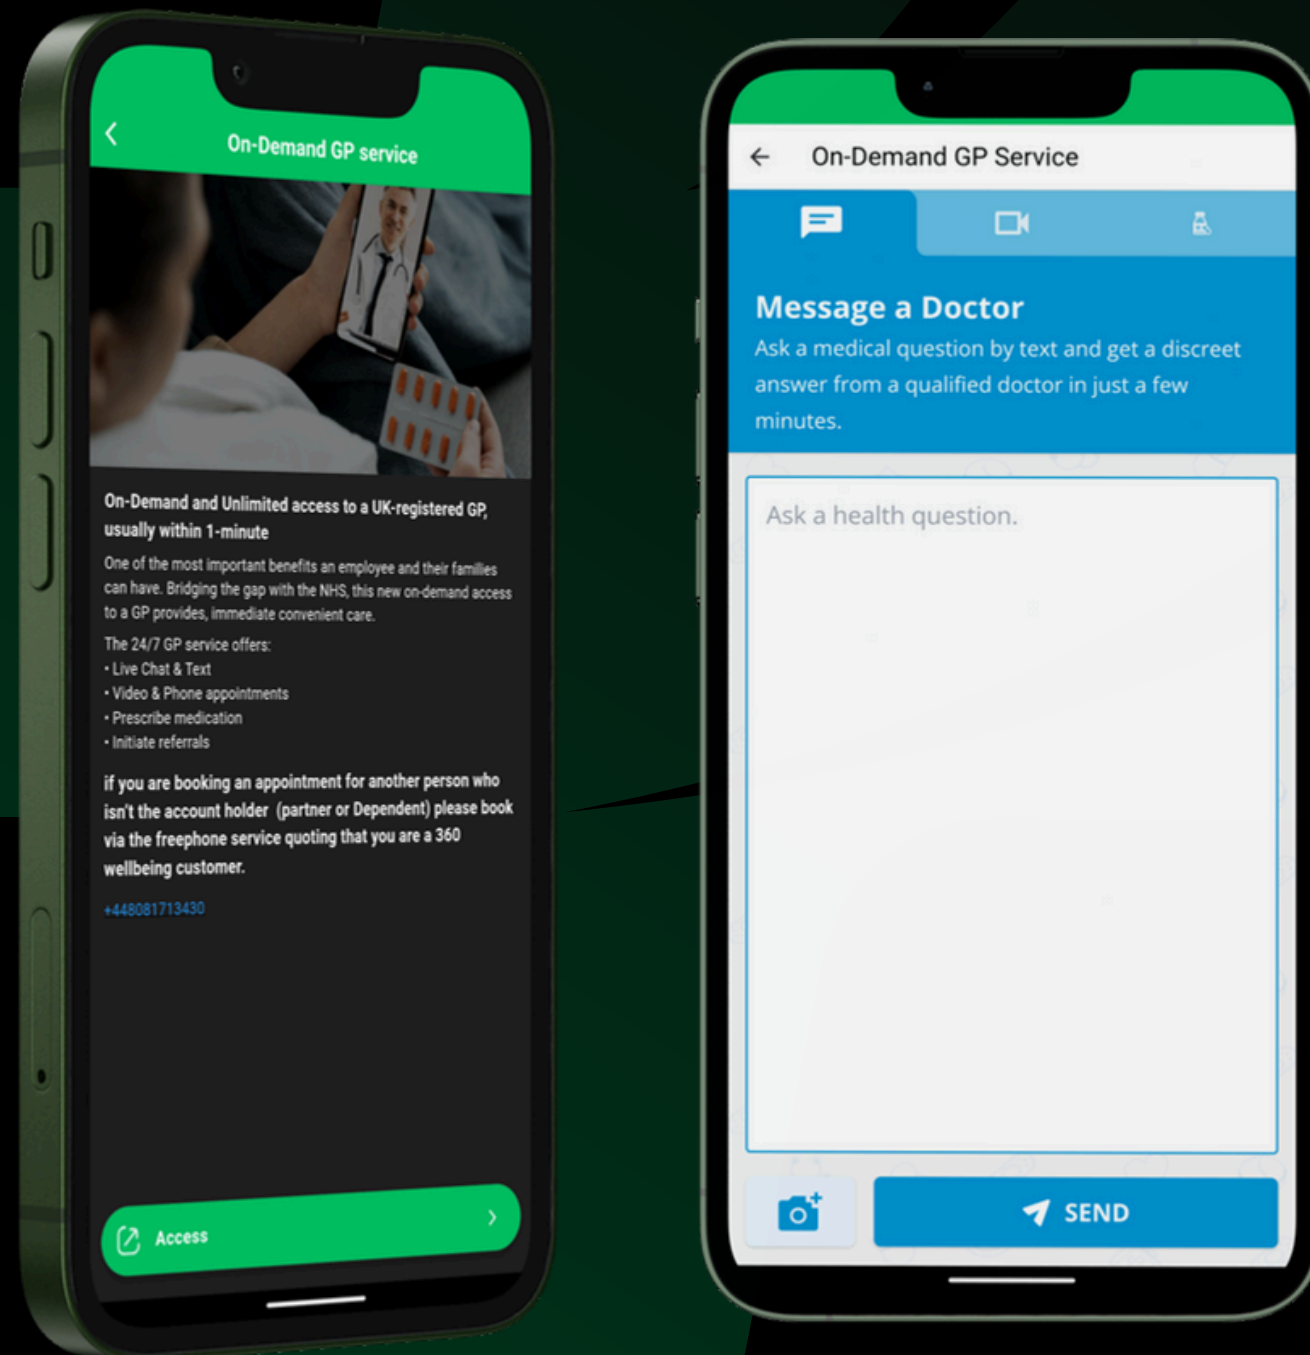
On-Demand GP service

On-Demand and Unlimited access to a UK-registered GP, usually within 1-minute

One of the most important benefits an employee and their families can have. Bridging the gap with the NHS, this new on-demand access to a GP provides, immediate convenient care.

The 24/7 GP service offers:
• Live Chat & Text
• Video & Phone appointments
• Prescribe medication
• Initiate referrals

if you are booking an appointment for another person who isn't the account holder (partner or Dependent) please book via the freephone service quoting that you are a 360 wellbeing customer.

+448081713430

Access

On-Demand GP Service

Message a Doctor
Ask a medical question by text and get a discreet answer from a qualified doctor in just a few minutes.

Ask a health question.

SEND